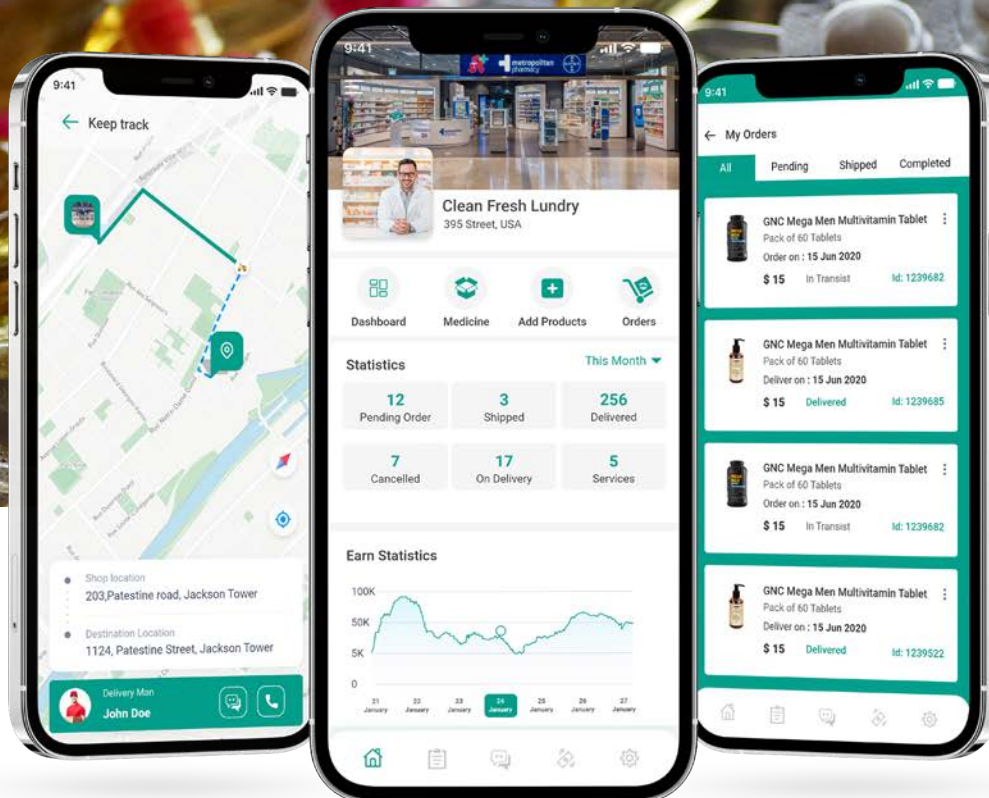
9:41

Keep track

Shop location
203,Patestine road, Jackson Tower

Destination Location
1124, Patestine Street, Jackson Tower

Delivery Man
John Doe

9:41

metropolitan pharmacy

Clean Fresh Lundry
395 Street, USA

Dashboard
Medicine
Add Products
Orders

Statistics
This Month

12
Pending Order

3
Shipped

256
Delivered

7
Cancelled

17
On Delivery

5
Services

Earn Statistics

100K
50K
5K
0

21 January
22 January
23 January
24 January
25 January
26 January
27 January

9:41

My Orders

All
Pending
Shipped
Completed

GNC Mega Men Multivitamin Tablet
Pack of 60 Tablets
Order on : 15 Jun 2020
$ 15
In Transist
Id: 1239682

GNC Mega Men Multivitamin Tablet
Pack of 60 Tablets
Deliver on : 15 Jun 2020
$ 15
Delivered
Id: 1239685

GNC Mega Men Multivitamin Tablet
Pack of 60 Tablets
Order on : 15 Jun 2020
$ 15
In Transist
Id: 1239682

GNC Mega Men Multivitamin Tablet
Pack of 60 Tablets
Deliver on : 15 Jun 2020
$ 15
Delivered
Id: 1239522